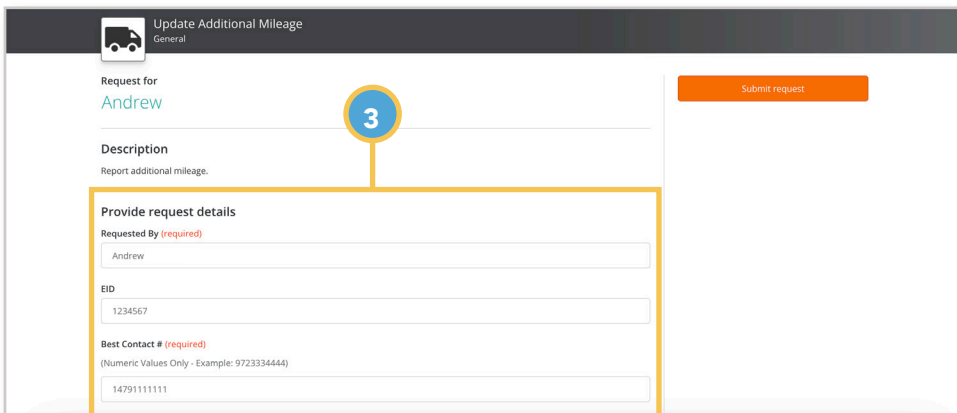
Update Additional Mileage
General

Request for
Andrew

Submit request

3

Description
Report additional mileage.

Provide request details
Requested By (required)
Andrew

EID
1234567

Best Contact # (required)
(Numeric Values Only - Example: 9723334444)
14791111111